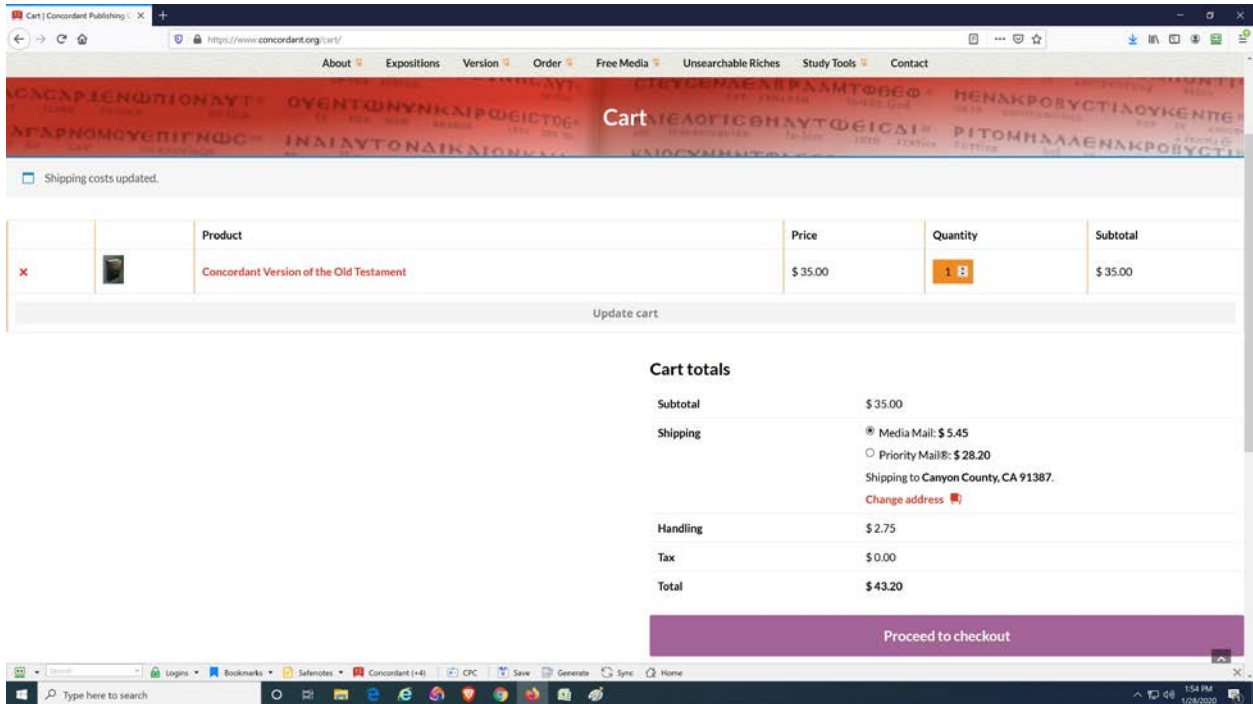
Cart | Concordant Publishing

https://www.concordant.org/cart/

About Expositions Version Order Free Media Unsearchable Riches Study Tools Contact

Cart

Shipping costs updated.

| | | Product | Price | Quantity | Subtotal |
|---|---|---|---|---|---|
| × | | Concordant Version of the Old Testament | \$35.00 | 1 | \$35.00 |

Update cart

Cart totals

| | |
|---|---|
| Subtotal | \$35.00 |
| Shipping | Media Mail: **\$5.45** Priority Mail®: **\$28.20** Shipping to **Canyon County, CA 91387**. Change address |
| Handling | \$2.75 |
| Tax | \$0.00 |
| Total | **\$43.20** |

Proceed to checkout

Logins Bookmarks Safenotes Concordant (+4) CPC Save Generate Sync Home

Type here to search

1:54 PM 1/28/2020